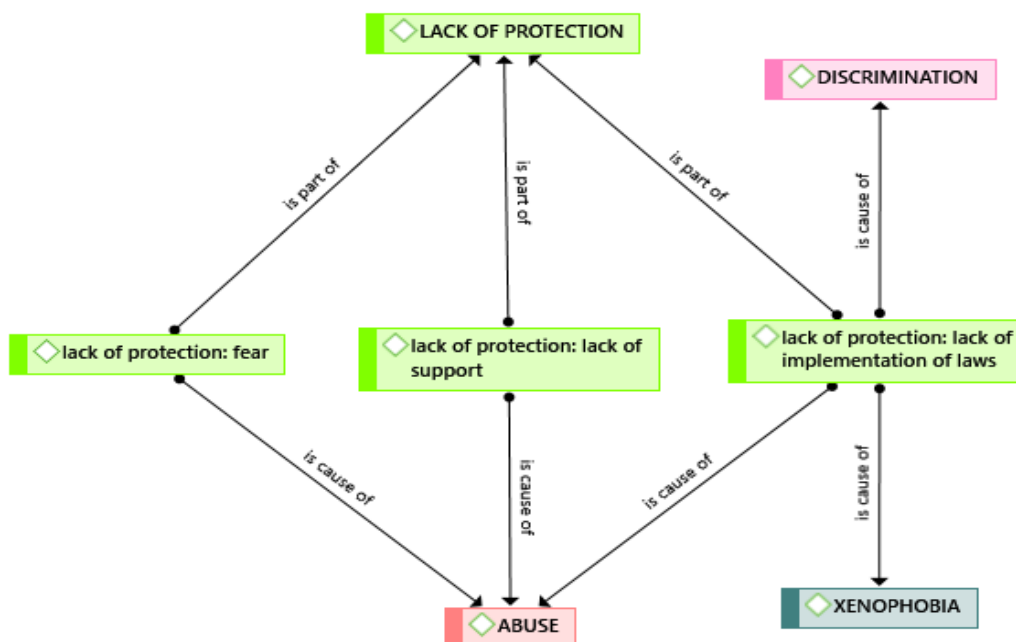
LACK OF PROTECTION

DISCRIMINATION

is part of

is part of

is part of

is cause of

lack of protection: fear

lack of protection: lack of support

lack of protection: lack of implementation of laws

is cause of

is cause of

is cause of

is cause of

ABUSE

XENOPHOBIA